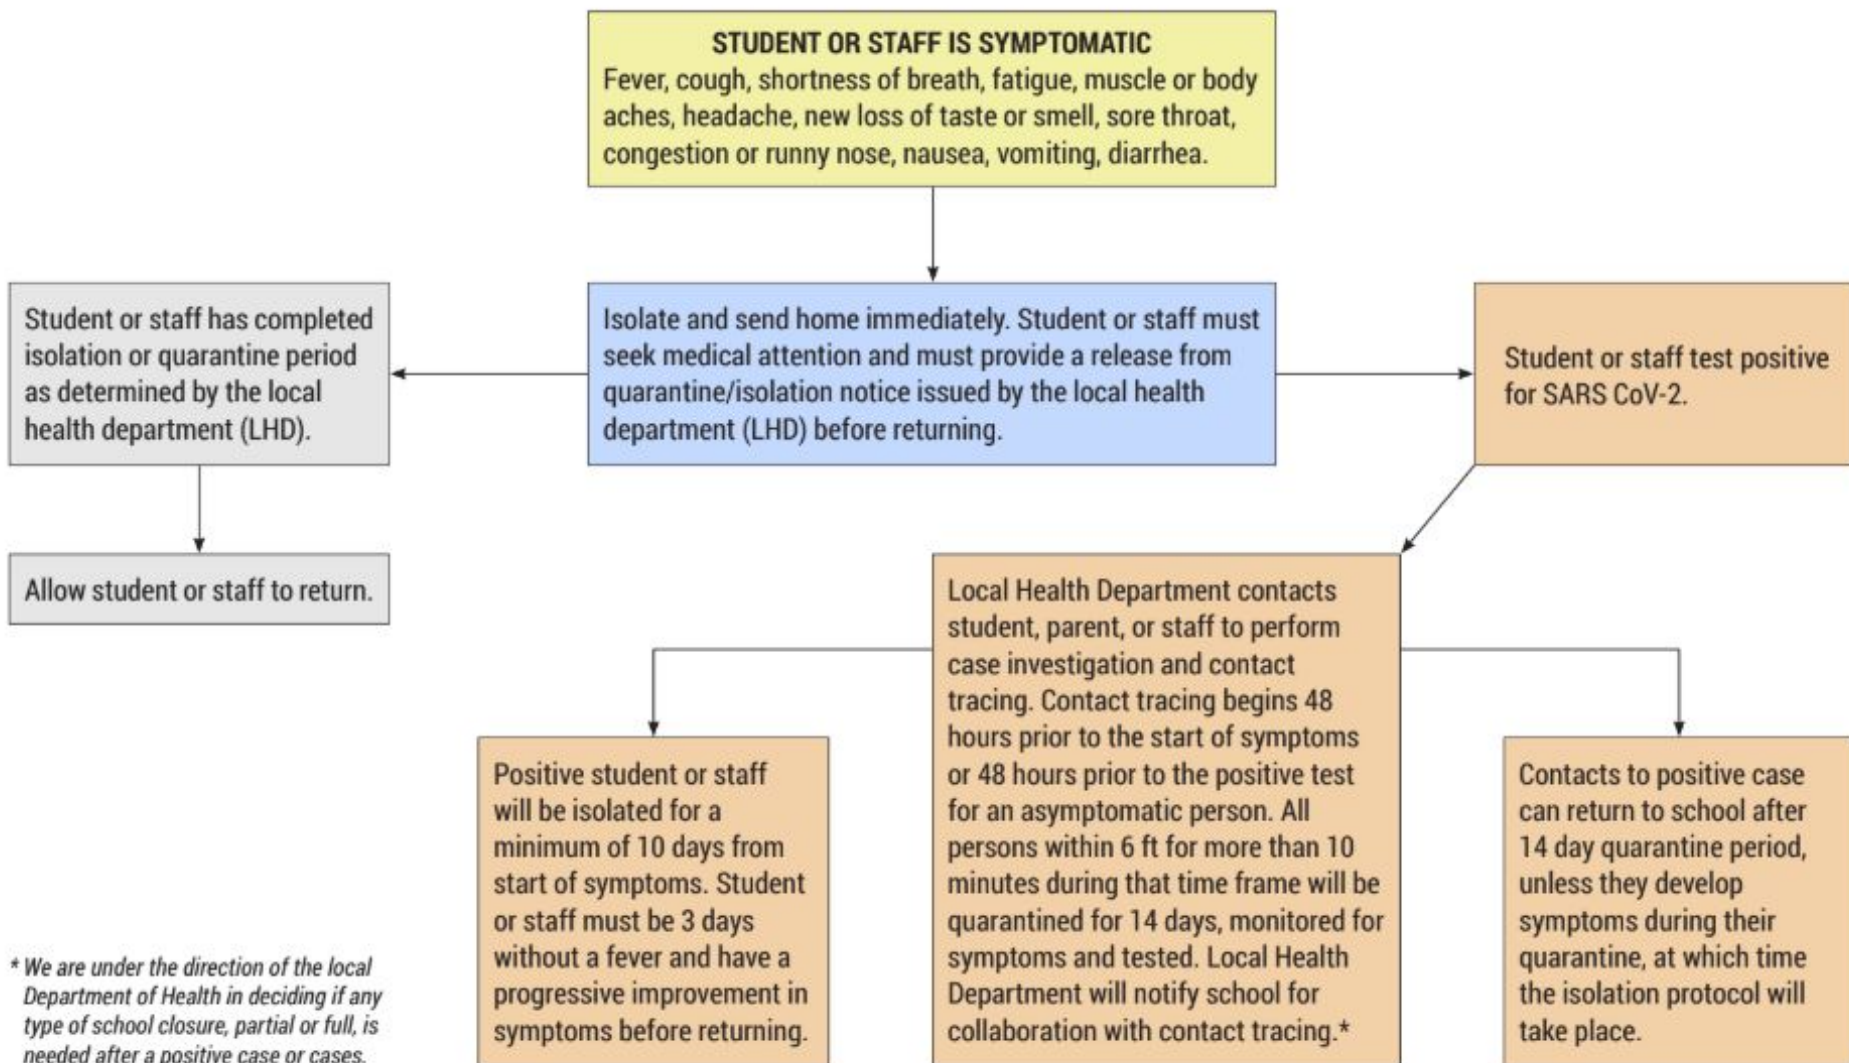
STUDENT OR STAFF IS SYMPTOMATIC
Fever, cough, shortness of breath, fatigue, muscle or body aches, headache, new loss of taste or smell, sore throat, congestion or runny nose, nausea, vomiting, diarrhea.

Student or staff has completed isolation or quarantine period as determined by the local health department (LHD).

Isolate and send home immediately. Student or staff must seek medical attention and must provide a release from quarantine/isolation notice issued by the local health department (LHD) before returning.

Student or staff test positive for SARS CoV-2.

Allow student or staff to return.

Local Health Department contacts student, parent, or staff to perform case investigation and contact tracing. Contact tracing begins 48 hours prior to the start of symptoms or 48 hours prior to the positive test for an asymptomatic person. All persons within 6 ft for more than 10 minutes during that time frame will be quarantined for 14 days, monitored for symptoms and tested. Local Health Department will notify school for collaboration with contact tracing.*

Positive student or staff will be isolated for a minimum of 10 days from start of symptoms. Student or staff must be 3 days without a fever and have a progressive improvement in symptoms before returning.

Contacts to positive case can return to school after 14 day quarantine period, unless they develop symptoms during their quarantine, at which time the isolation protocol will take place.

* We are under the direction of the local Department of Health in deciding if any type of school closure, partial or full, is needed after a positive case or cases.